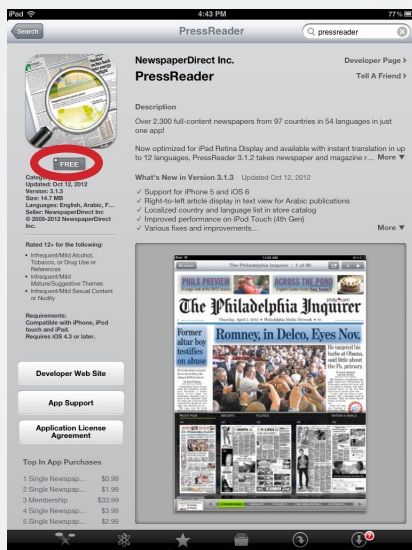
iPad
4:43 PM
77%

Search
PressReader
pressreader

NewspaperDirect Inc.
Developer Page >
PressReader
Tell A Friend >

FREE

Category: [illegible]
Updated: Oct 12, 2012
Version: 3.1.3
Size: 14.7 MB
Languages: English, Arabic, F...
Seller: NewspaperDirect Inc
© 2009-2012 NewspaperDirect Inc.

Rated 12+ for the following:
• Intrequent/Mild Alcohol, Tobacco, or Drug Use or References
• Infrequent/Mild Mature/Suggestive Themes
• Infrequent/Mild Sexual Content or Nudity

Requirements: Compatible with iPhone, iPod touch and iPad. Requires iOS 4.3 or later.

Developer Web Site
App Support
Application License Agreement

Top In App Purchases
1 Single Newspap... $0.99
2 Single Newspap... $1.99
3 Membership $33.99
4 Single Newspap... $3.99
5 Single Newspap... $2.99

Description
Over 2,300 full-content newspapers from 97 countries in 54 languages in just one app!

Now optimized for iPad Retina Display and available with instant translation in up to 12 languages, PressReader 3.1.2 takes newspaper and magazine r... More ▼

What's New in Version 3.1.3 Updated Oct 12, 2012
✓ Support for iPhone 5 and iOS 6
✓ Right-to-left article display in text view for Arabic publications
✓ Localized country and language list in store catalog
✓ Improved performance on iPod Touch (4th Gen)
✓ Various fixes and improvements...
More ▼

The Philadelphia Inquirer
PHILS PREVIEW
Former altar boy testifies on abuse
Romney, in Delco, Eyes Nov.